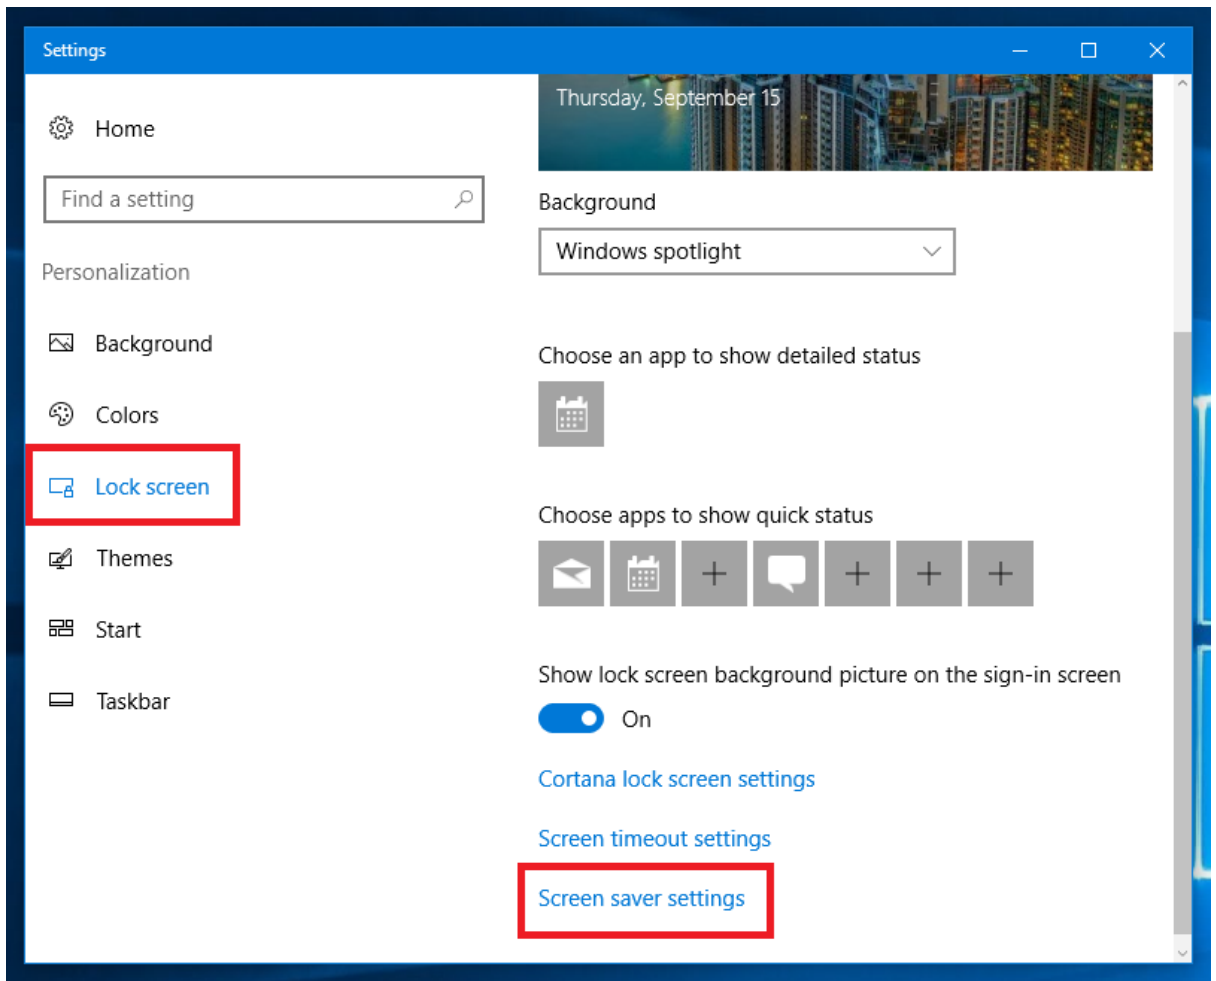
Settings

Home

Find a setting

Personalization

Background

Colors

Lock screen

Themes

Start

Taskbar

Thursday, September 15

Background

Windows spotlight

Choose an app to show detailed status

Choose apps to show quick status

Show lock screen background picture on the sign-in screen

On

Cortana lock screen settings

Screen timeout settings

Screen saver settings